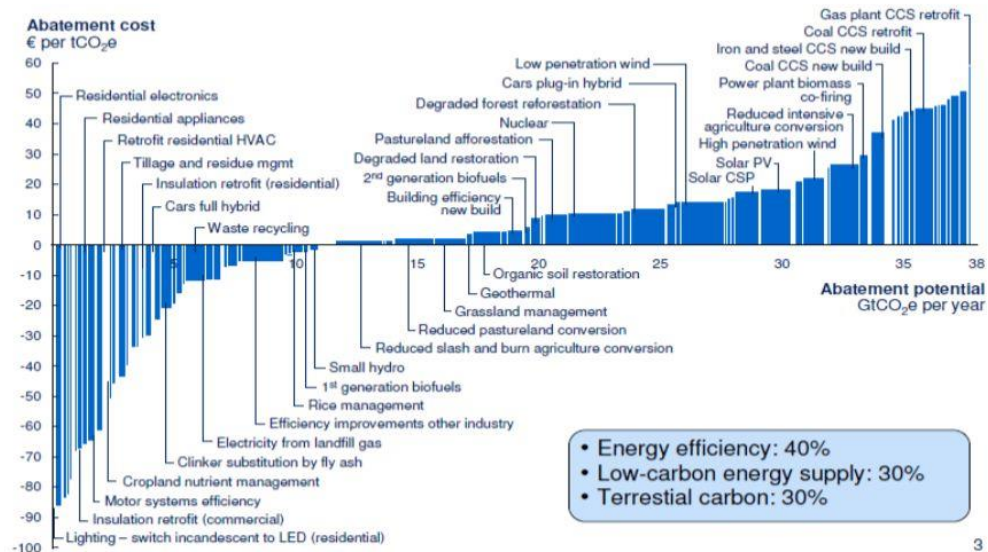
Abatement cost
€ per $tCO_2e$

60
50
40
30
20
10
0
-10
-20
-30
-40
-50
-60
-70
-80
-90
-100

Residential electronics
Residential appliances
Retrofit residential HVAC
Tillage and residue mgmt
Insulation retrofit (residential)
Cars full hybrid
Waste recycling

Gas plant CCS retrofit
Coal CCS retrofit
Iron and steel CCS new build
Coal CCS new build
Power plant biomass co-firing
Reduced intensive agriculture conversion
High penetration wind
Solar PV
Solar CSP
Low penetration wind
Cars plug-in hybrid
Degraded forest reforestation
Nuclear
Pastureland afforestation
Degraded land restoration
2nd generation biofuels
Building efficiency new build

5
10
15
20
25
30
35
38

Organic soil restoration
Geothermal
Grassland management
Reduced pastureland conversion
Reduced slash and burn agriculture conversion
Small hydro
1st generation biofuels
Rice management
Efficiency improvements other industry
Electricity from landfill gas
Clinker substitution by fly ash
Cropland nutrient management
Motor systems efficiency
Insulation retrofit (commercial)
Lighting – switch incandescent to LED (residential)

Abatement potential
$GtCO_2e$ per year

• Energy efficiency: 40%
• Low-carbon energy supply: 30%
• Terrestial carbon: 30%

3